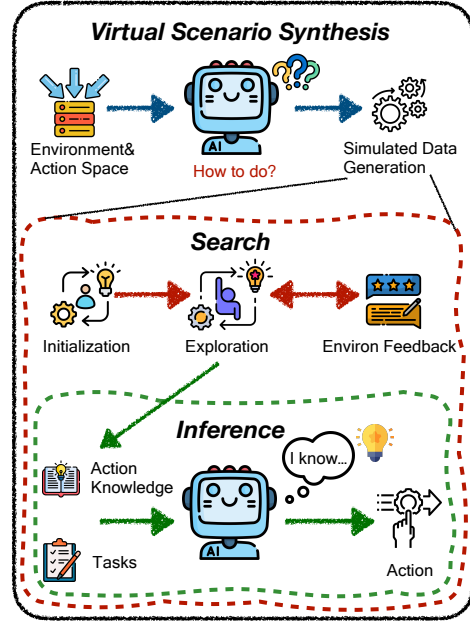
Virtual Scenario Synthesis

Environment& Action Space

AI

How to do?

Simulated Data Generation

Search

Initialization

Exploration

Environ Feedback

Inference

I know...

Action Knowledge

AI

Tasks

Action